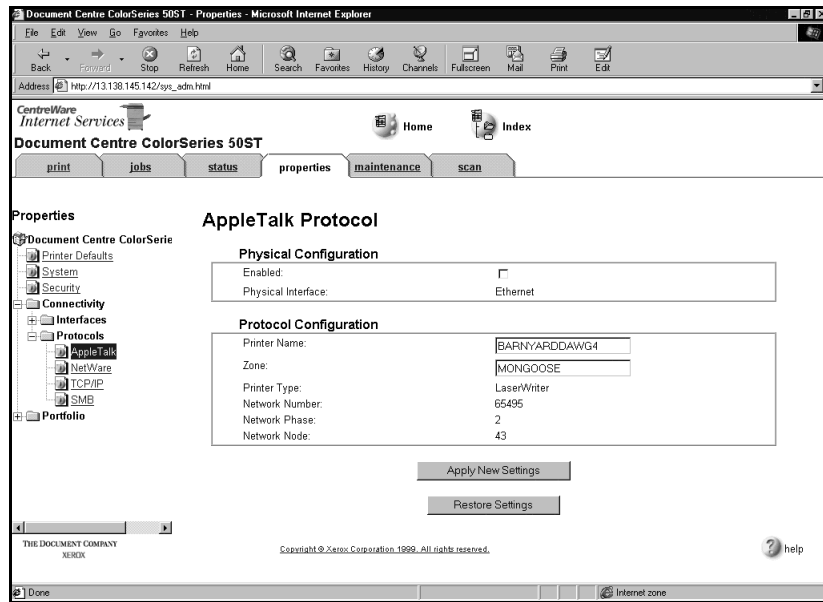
Document Centre ColorSeries 50ST - Properties - Microsoft Internet Explorer

File Edit View Go Favorites Help

Back Forward Stop Refresh Home Search Favorites History Channels Fullscreen Mail Print Edit

Address http://13.138.145.142/sys_adm.html

CentreWare Internet Services

Home Index

Document Centre ColorSeries 50ST

print jobs status properties maintenance scan

Properties

Document Centre ColorSerie
Printer Defaults
System
Security
Connectivity
Interfaces
Protocols
AppleTalk
NetWare
TCP/IP
SMB
Portfolio

AppleTalk Protocol

Physical Configuration

| | |
|---|---|
| Enabled: | |
| Physical Interface: | Ethernet |

Protocol Configuration

| | |
|---|---|
| Printer Name: | BARNYARDDAWG4 |
| Zone: | MONGOOSE |
| Printer Type: | LaserWriter |
| Network Number: | 65495 |
| Network Phase: | 2 |
| Network Node: | 43 |

Apply New Settings

Restore Settings

THE DOCUMENT COMPANY XEROX

Copyright © Xerox Corporation 1999. All rights reserved.

help

Done

Internet zone